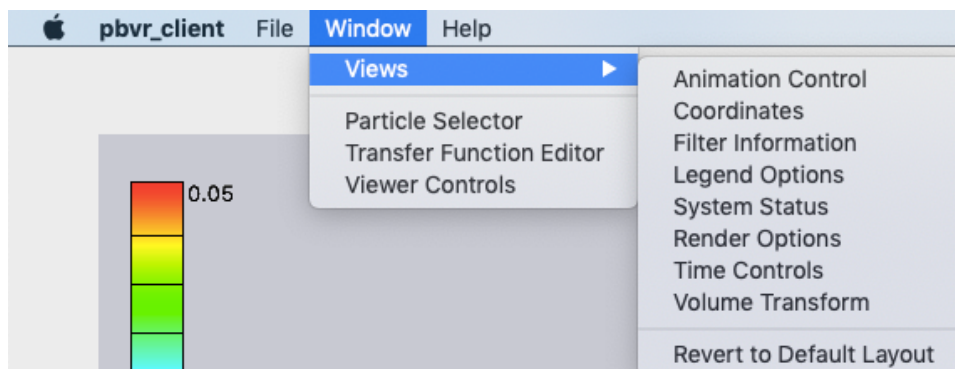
pbvr_client File Window Help

Views ▶

Particle Selector
Transfer Function Editor
Viewer Controls

Animation Control
Coordinates
Filter Information
Legend Options
System Status
Render Options
Time Controls
Volume Transform

Revert to Default Layout

0.05